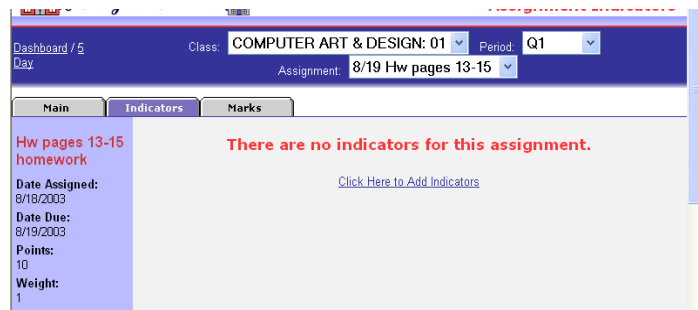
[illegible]

Dashboard / 5 Day

Class: COMPUTER ART & DESIGN: 01 Period: Q1

Assignment: 8/19 Hw pages 13-15

Main Indicators Marks

Hw pages 13-15 homework

Date Assigned:
8/18/2003

Date Due:
8/19/2003

Points:
10

Weight:
1

There are no indicators for this assignment.

Click Here to Add Indicators